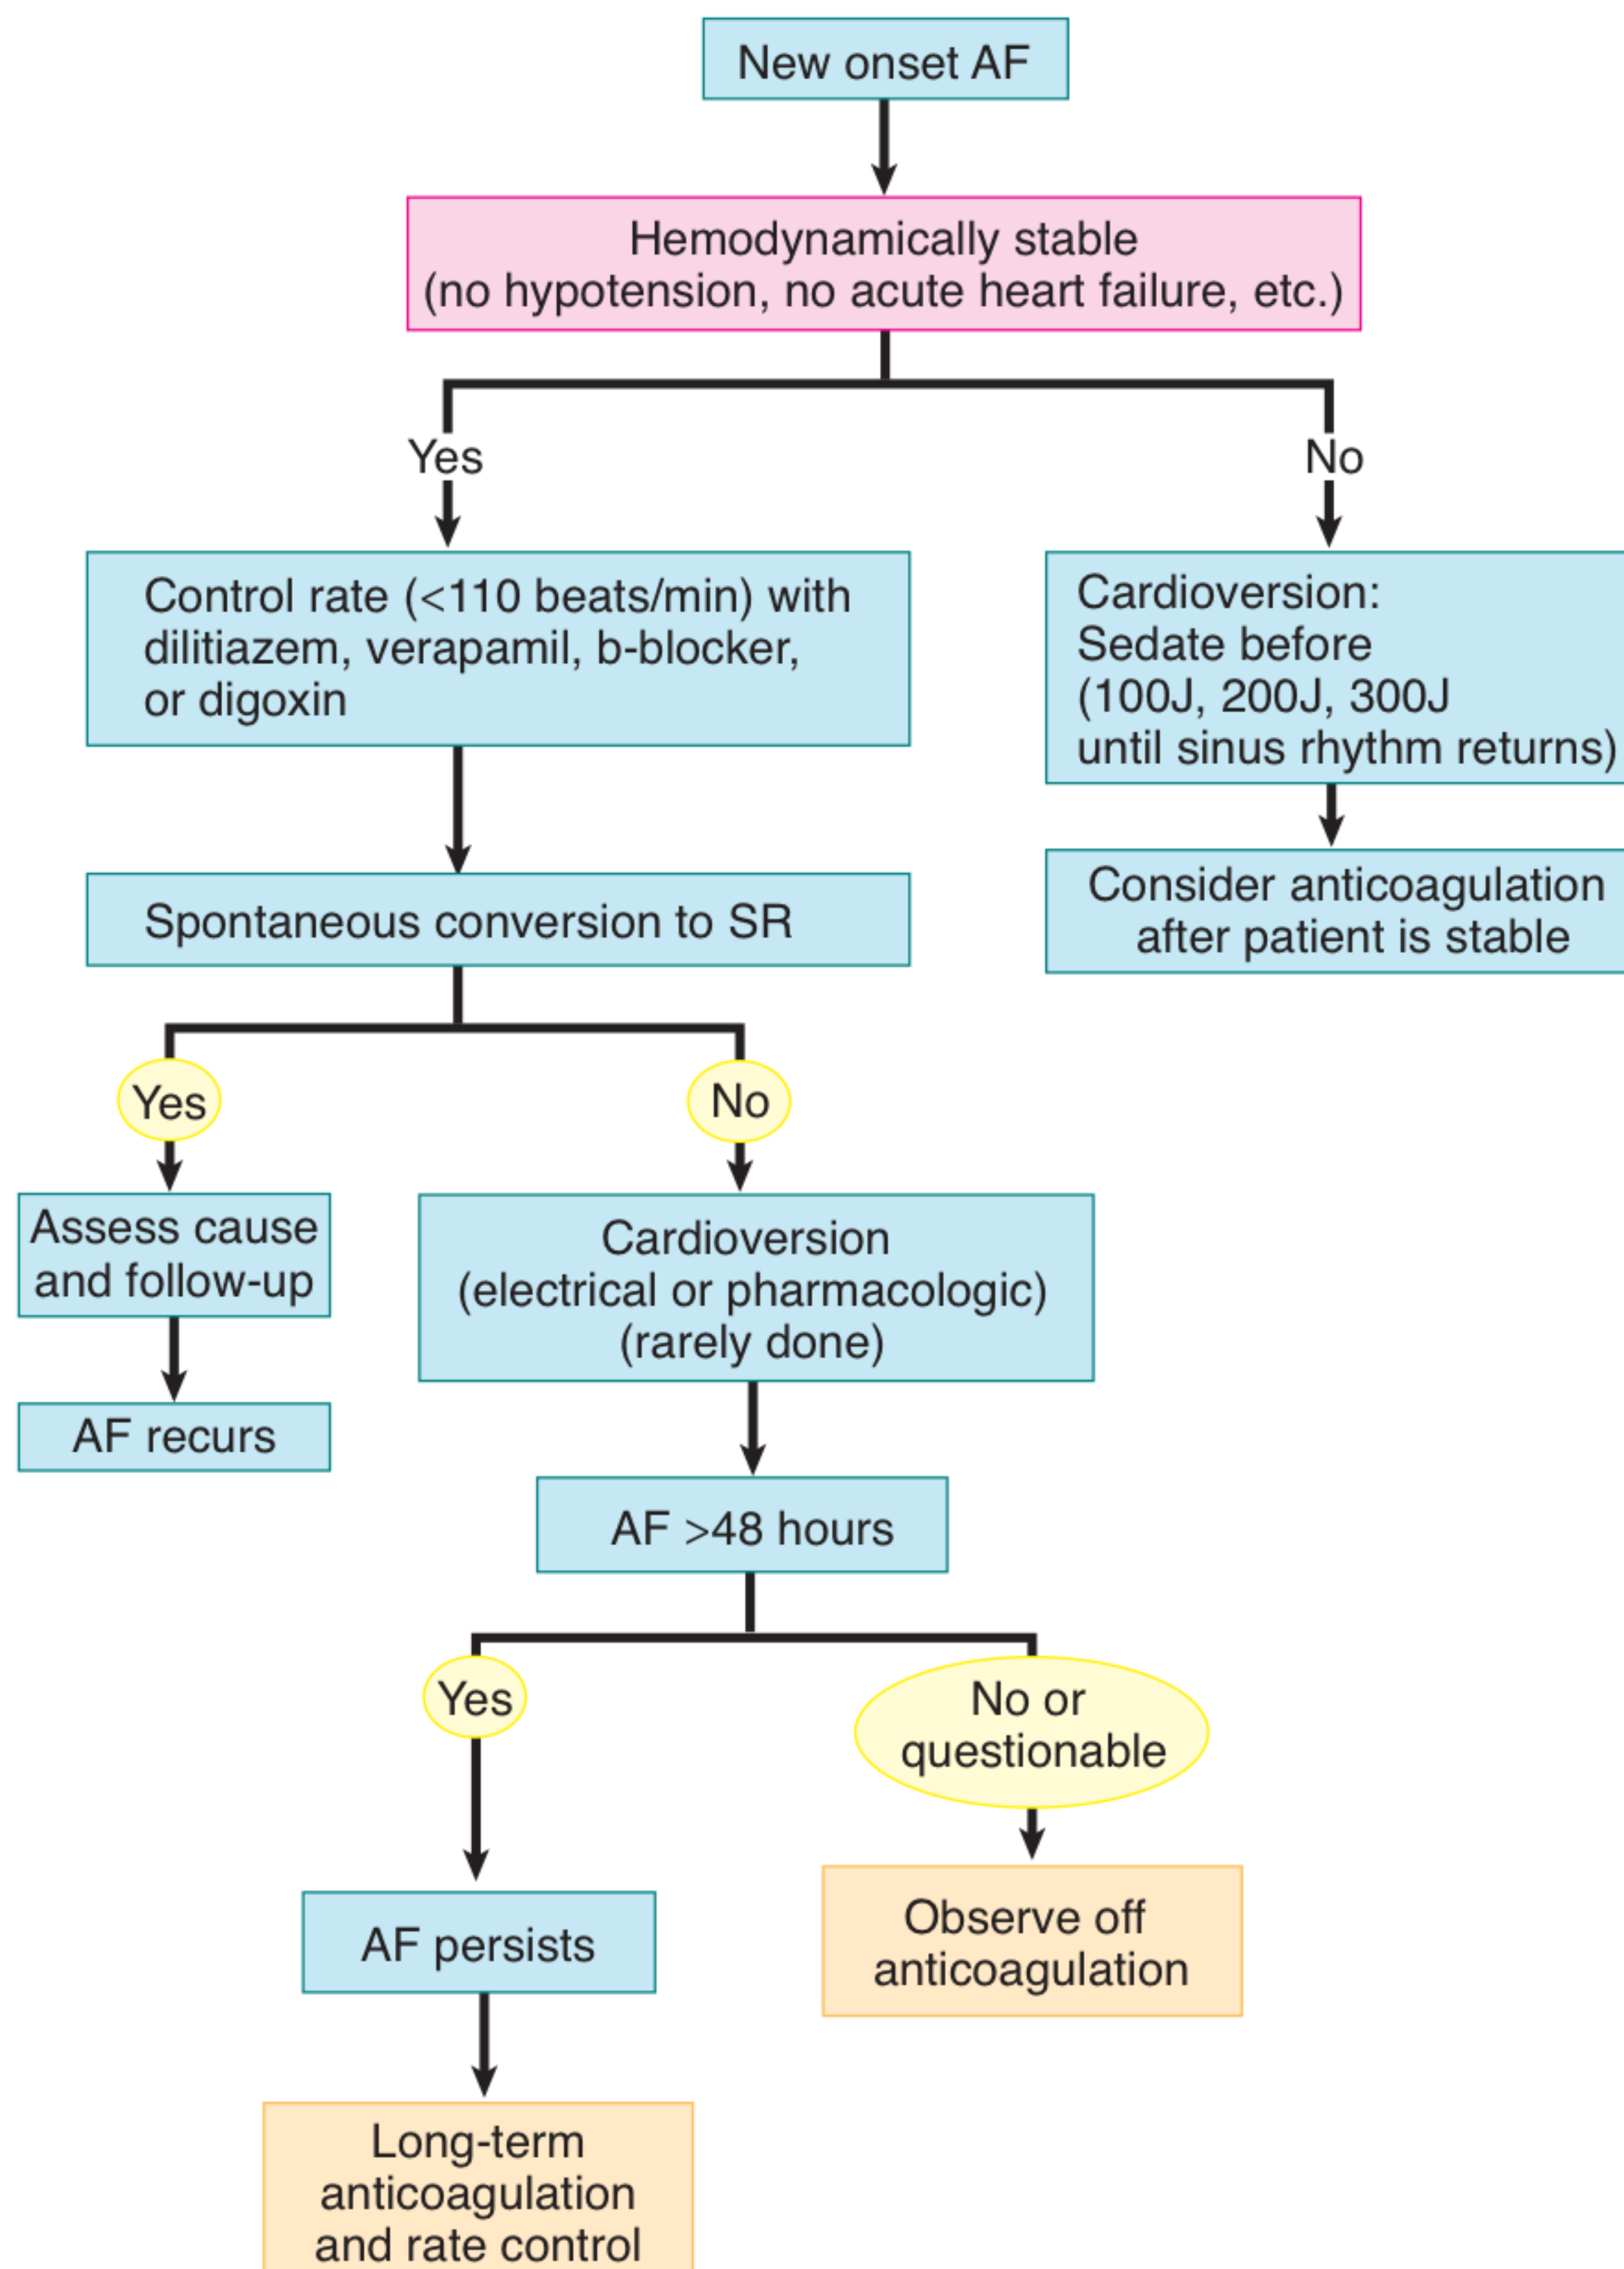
New onset AF

Hemodynamically stable
(no hypotension, no acute heart failure, etc.)

Yes

No

Control rate (<110 beats/min) with dilitiazem, verapamil, b-blocker, or digoxin

Cardioversion:
Sedate before
(100J, 200J, 300J
until sinus rhythm returns)

Consider anticoagulation after patient is stable

Spontaneous conversion to SR

Yes

No

Assess cause and follow-up

AF recurs

Cardioversion
(electrical or pharmacologic)
(rarely done)

AF >48 hours

Yes

No or questionable

AF persists

Observe off anticoagulation

Long-term anticoagulation and rate control